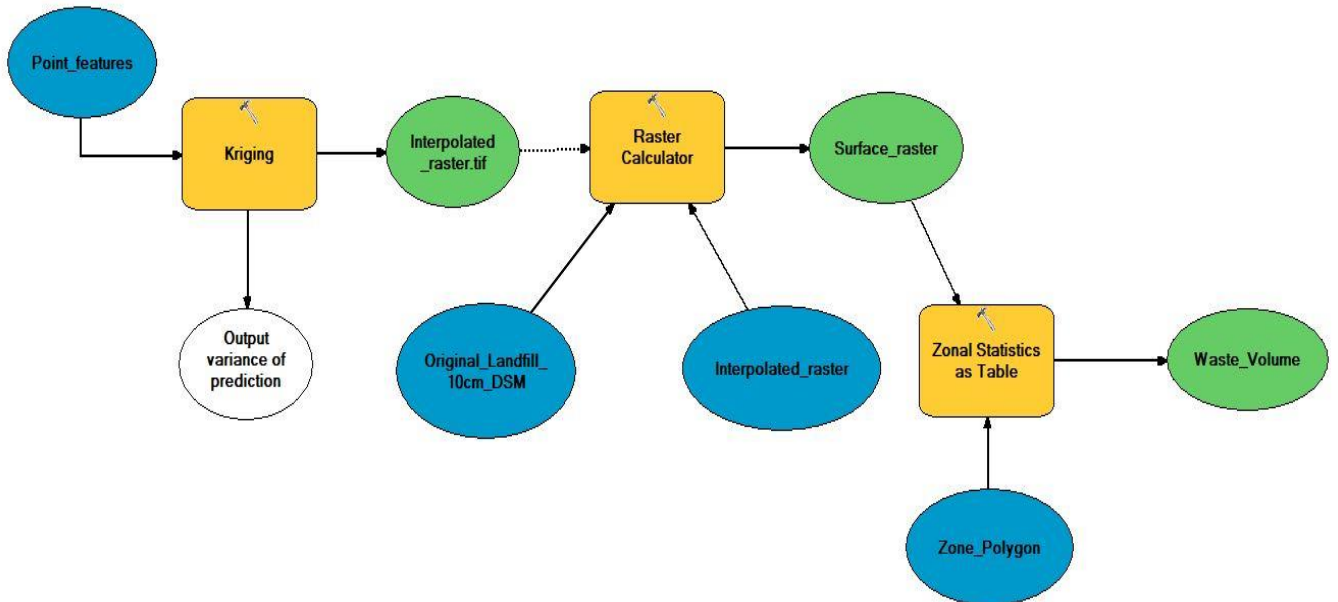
Point_features

Kriging

Interpolated_raster.tif

Raster Calculator

Surface_raster

Output variance of prediction

Original_Landfill_10cm_DSM

Interpolated_raster

Zonal Statistics as Table

Waste_Volume

Zone_Polygon